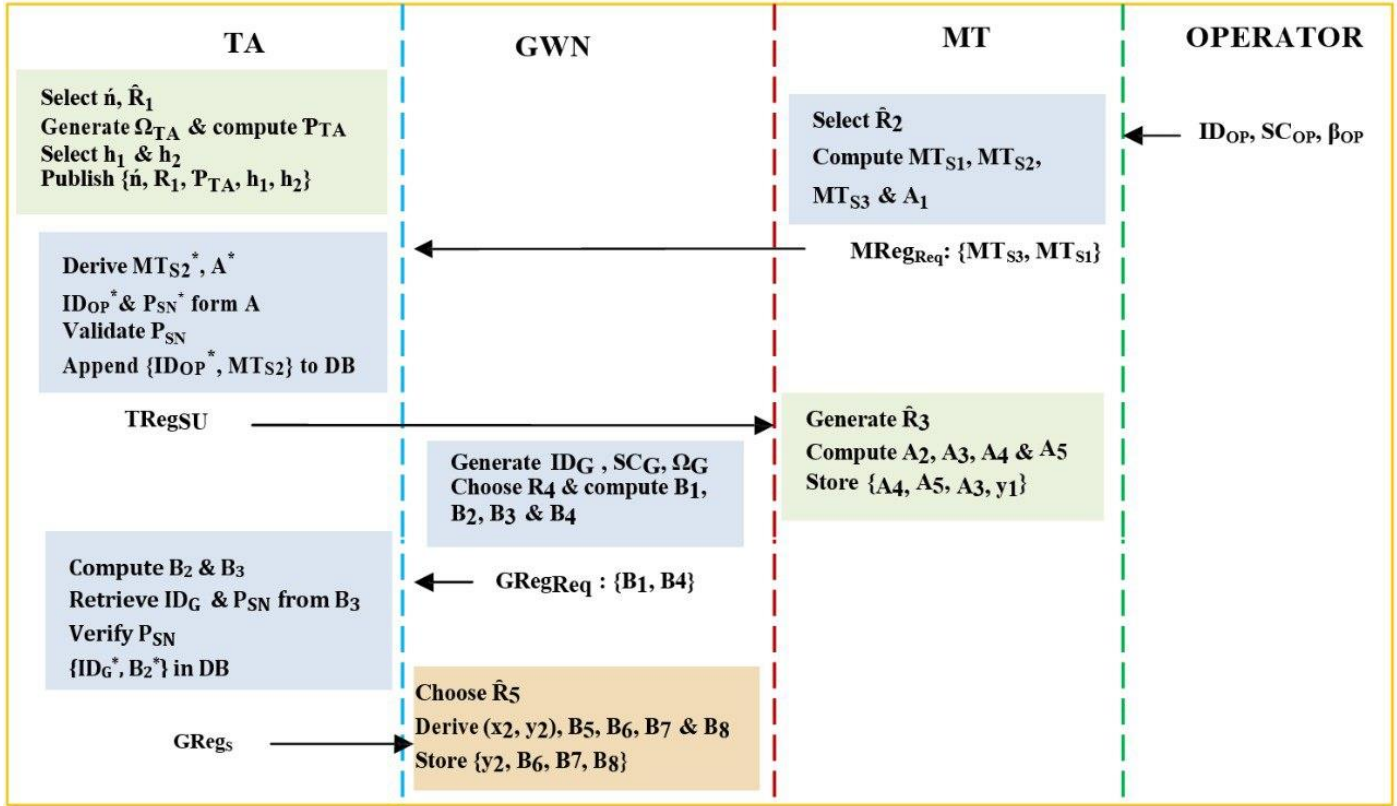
| TA | GWN | MT | OPERATOR |
|---|---|---|---|

Select ń, $\hat{R}_1$
Generate $\Omega_{TA}$ & compute $Ƥ_{TA}$
Select $h_1$ & $h_2$
Publish {ń, $R_1$, $Ƥ_{TA}$, $h_1$, $h_2$}

Select $\hat{R}_2$
Compute $MT_{S1}$, $MT_{S2}$, $MT_{S3}$ & $A_1$

$ID_{OP}$, $SC_{OP}$, $\beta_{OP}$

$MReg_{Req}$: {$MT_{S3}$, $MT_{S1}$}

Derive $MT_{S2}^*$, $A^*$
$ID_{OP}^*$ & $P_{SN}^*$ form A
Validate $P_{SN}$
Append {$ID_{OP}^*$, $MT_{S2}$} to DB

$TReg_{SU}$

Generate $\hat{R}_3$
Compute $A_2$, $A_3$, $A_4$ & $A_5$
Store {$A_4$, $A_5$, $A_3$, $y_1$}

Generate $ID_G$, $SC_G$, $\Omega_G$
Choose $R_4$ & compute $B_1$, $B_2$, $B_3$ & $B_4$

Compute $B_2$ & $B_3$
Retrieve $ID_G$ & $P_{SN}$ from $B_3$
Verify $P_{SN}$
{$ID_G^*$, $B_2^*$} in DB

$GReg_{Req}$ : {$B_1$, B4}

Choose $\hat{R}_5$
Derive ($x_2$, $y_2$), $B_5$, $B_6$, $B_7$ & $B_8$
Store {$y_2$, $B_6$, B7, $B_8$}

$GReg_S$